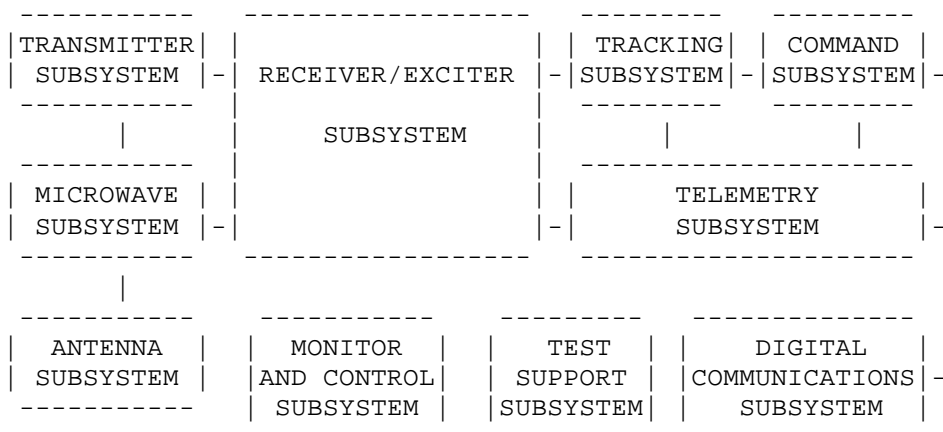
TRANSMITTER SUBSYSTEM

RECEIVER/EXCITER SUBSYSTEM

TRACKING SUBSYSTEM

COMMAND SUBSYSTEM

MICROWAVE SUBSYSTEM

TELEMETRY SUBSYSTEM

ANTENNA SUBSYSTEM

MONITOR AND CONTROL SUBSYSTEM

TEST SUPPORT SUBSYSTEM

DIGITAL COMMUNICATIONS SUBSYSTEM